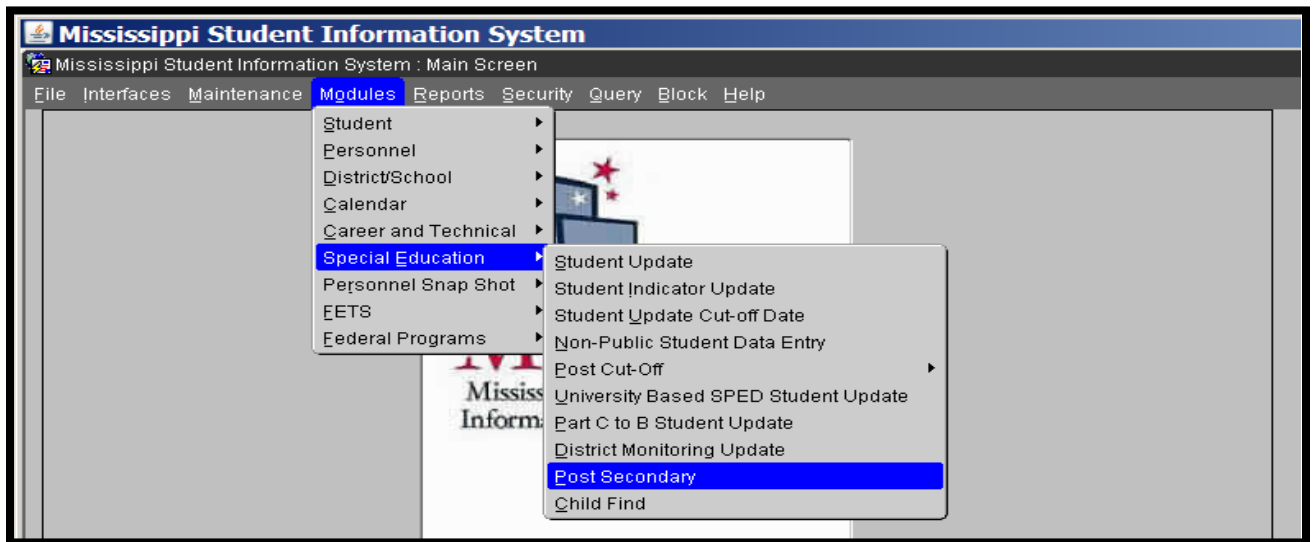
Mississippi Student Information System

Mississippi Student Information System : Main Screen

File Interfaces Maintenance Modules Reports Security Query Block Help

Student
Personnel
District/School
Calendar
Career and Technical
Special Education
Personnel Snap Shot
FETS
Federal Programs

Student Update
Student Indicator Update
Student Update Cut-off Date
Non-Public Student Data Entry
Post Cut-Off
University Based SPED Student Update
Part C to B Student Update
District Monitoring Update
Post Secondary
Child Find

Mississ
Informa